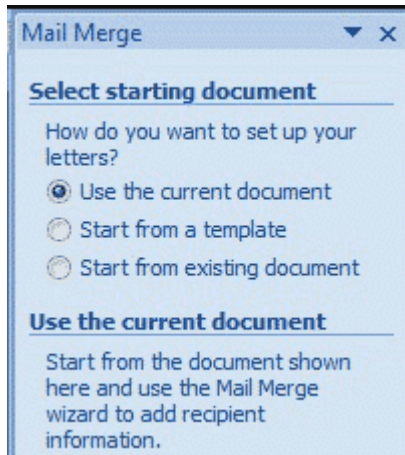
Mail Merge

Select starting document

How do you want to set up your letters?

Use the current document

Start from a template

Start from existing document

Use the current document

Start from the document shown here and use the Mail Merge wizard to add recipient information.